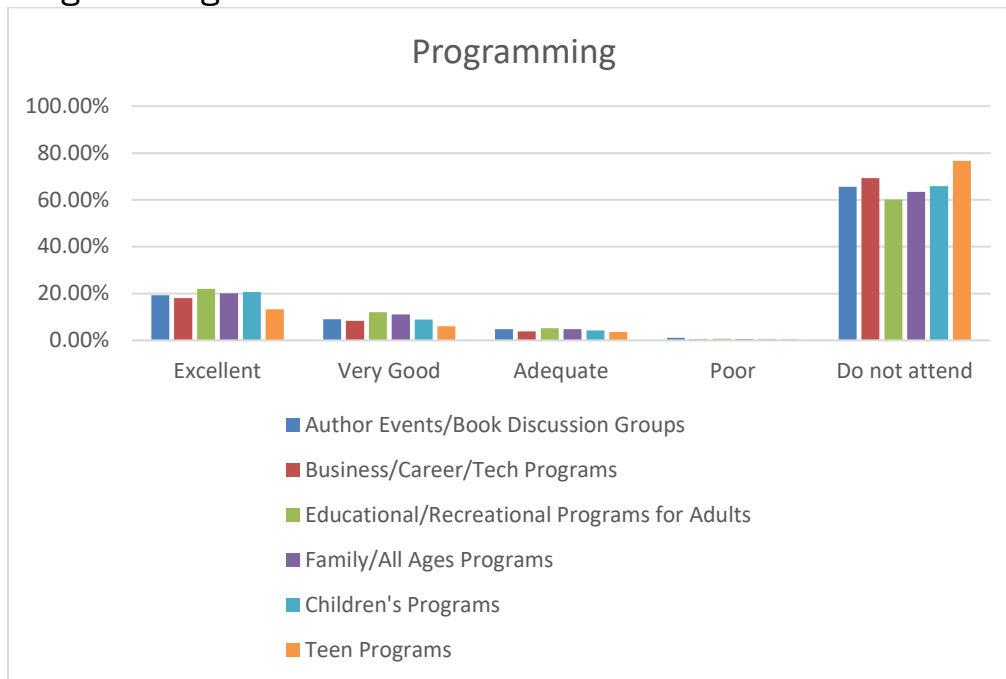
Programming

100.00%
80.00%
60.00%
40.00%
20.00%
0.00%

Excellent
Very Good
Adequate
Poor
Do not attend

Author Events/Book Discussion Groups
Business/Career/Tech Programs
Educational/Recreational Programs for Adults
Family/All Ages Programs
Children's Programs
Teen Programs